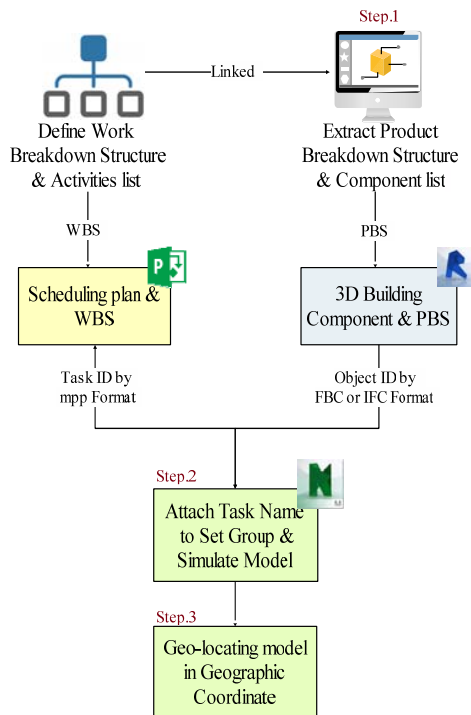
Step.1

Linked

Define Work Breakdown Structure & Activities list

Extract Product Breakdown Structure & Component list

WBS

PBS

Scheduling plan & WBS

3D Building Component & PBS

Task ID by mpp Format

Object ID by FBC or IFC Format

Step.2

Attach Task Name to Set Group & Simulate Model

Step.3

Geo-locating model in Geographic Coordinate